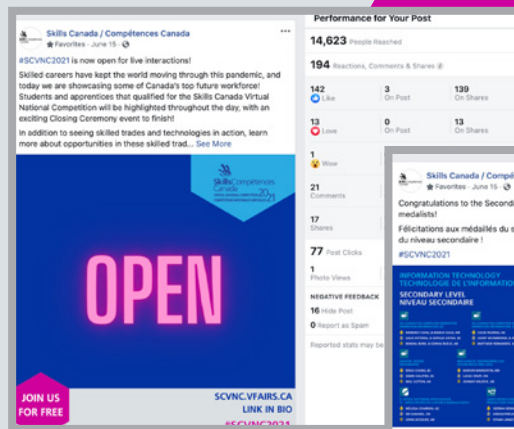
Skills Canada / Compétences Canada
Favorites · June 15 ·

#SCVNC2021 is now open for live interactions!
Skilled careers have kept the world moving through this pandemic, and today we are showcasing some of Canada's top future workforce! Students and apprentices that qualified for the Skills Canada Virtual National Competition will be highlighted throughout the day, with an exciting Closing Ceremony event to finish!
In addition to seeing skilled trades and technologies in action, learn more about opportunities in these skilled trad... See More

Skills Compétences Canada

OPEN

JOIN US FOR FREE

SCVNC.VFAIRS.CA
LINK IN BIO
#SCVNC2021

Performance for Your Post

14,623 People Reached

194 Reactions, Comments & Shares

| 142 Like | 3 On Post | 139 On Shares |
|---|---|---|
| 13 Love | 0 On Post | 13 On Shares |

1 Wow

21 Comments

17 Shares

77 Post Clicks

1 Photo Views

NEGATIVE FEEDBACK

16 Hide Post

0 Report as Spam

Reported stats may be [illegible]

Skills Canada / Compétences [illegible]
Favorites · June 15 ·

Congratulations to the Second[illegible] medalists!
Félicitations aux médaillés du s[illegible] du niveau secondaire !
#SCVNC2021

INFORMATION TECHNOLOGY
TECHNOLOGIE DE L'INFORMATI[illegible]
SECONDARY LEVEL
NIVEAU SECONDAIRE

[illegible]